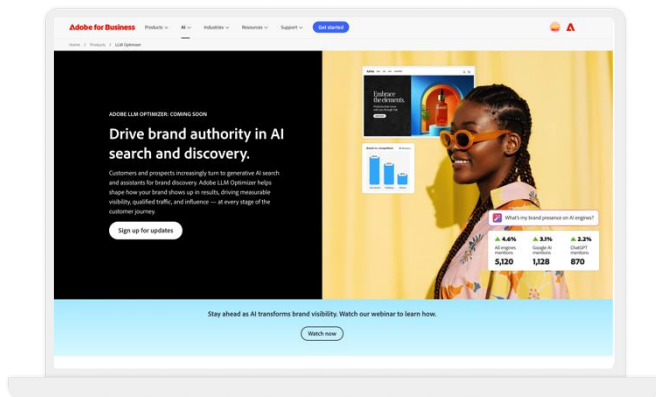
Adobe for Business Products AI Industries Resources Support Get started

Home / Products / LLM Optimizer

ADOBE LLM OPTIMIZER: COMING SOON

Drive brand authority in AI search and discovery.

Customers and prospects increasingly turn to generative AI search and assistants for brand discovery. Adobe LLM Optimizer helps shape how your brand shows up in results, driving measurable visibility, qualified traffic, and influence — at every stage of the customer journey.

Sign up for updates

Enhance the elements.

What's my brand presence on AI engines?

4.6% All engines mentions 5,120

3.1% Google AI mentions 1,128

2.3% ChatGPT mentions 870

Stay ahead as AI transforms brand visibility. Watch our webinar to learn how.

Watch now